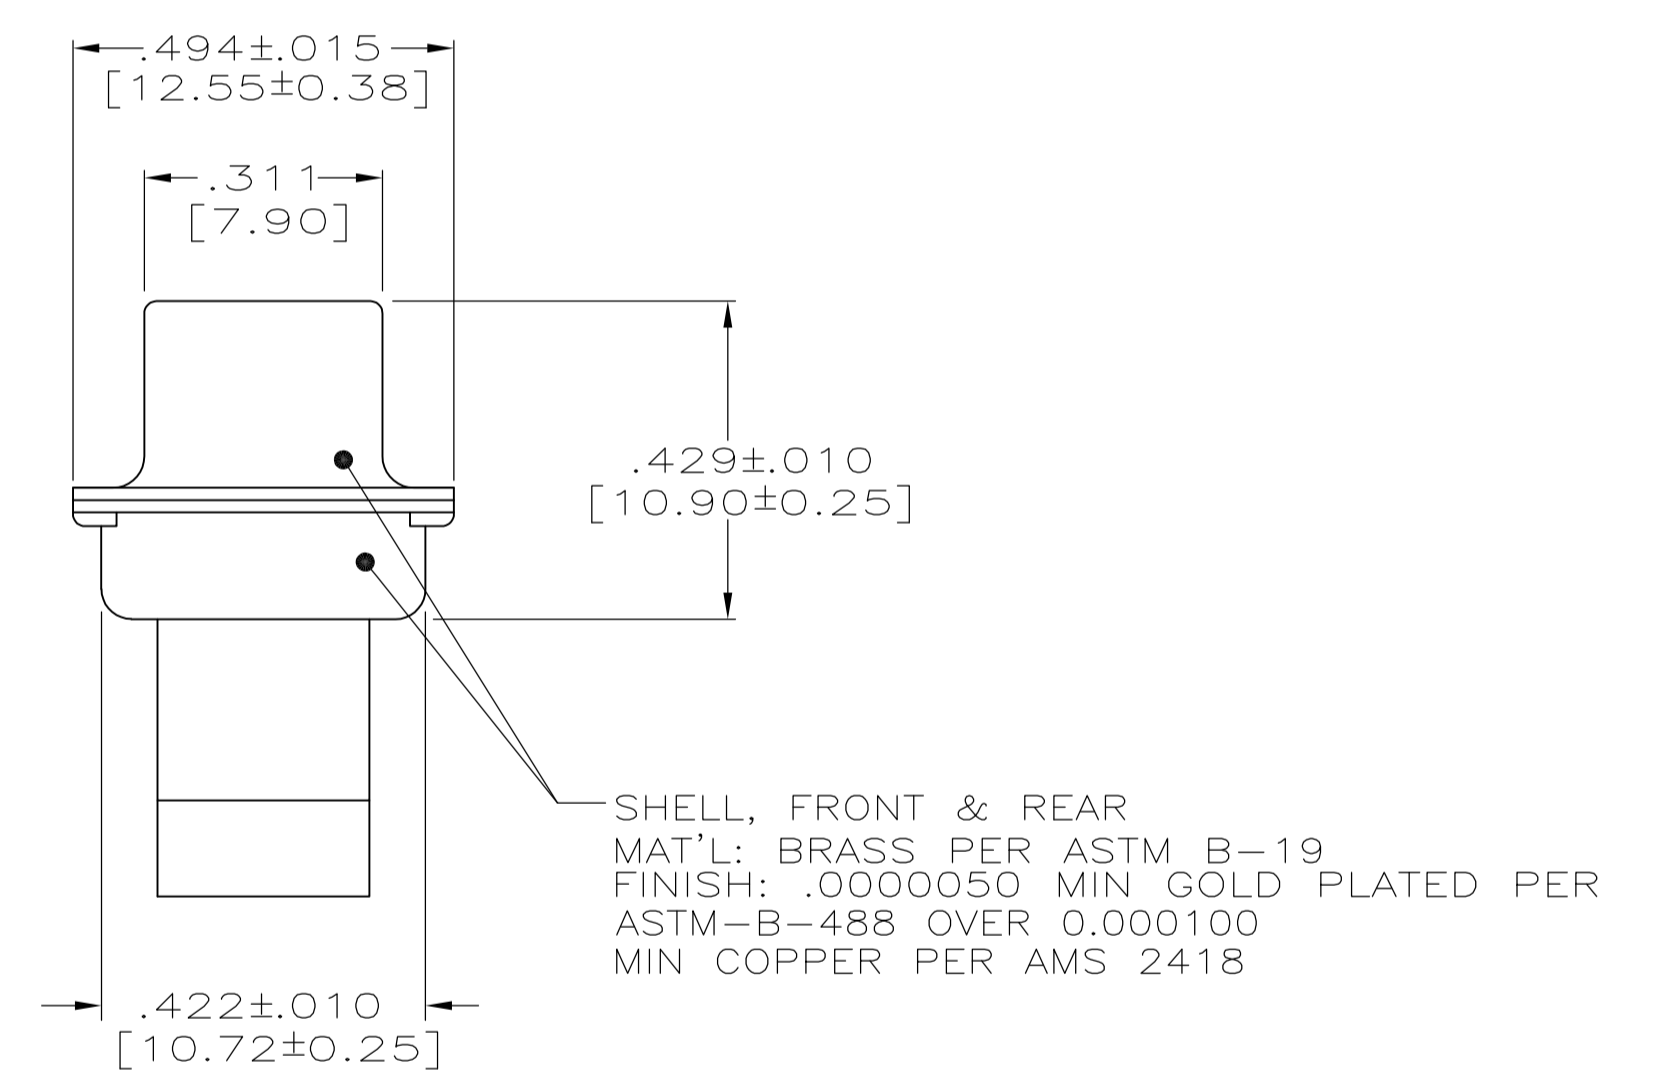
.494±.015
[12.55±0.38]

.311
[7.90]

.429±.010
[10.90±0.25]

SHELL, FRONT & REAR
MAT'L: BRASS PER ASTM B–19
FINISH: .0000050 MIN GOLD PLATED PER ASTM–B–488 OVER 0.000100 MIN COPPER PER AMS 2418

.422±.010
[10.72±0.25]